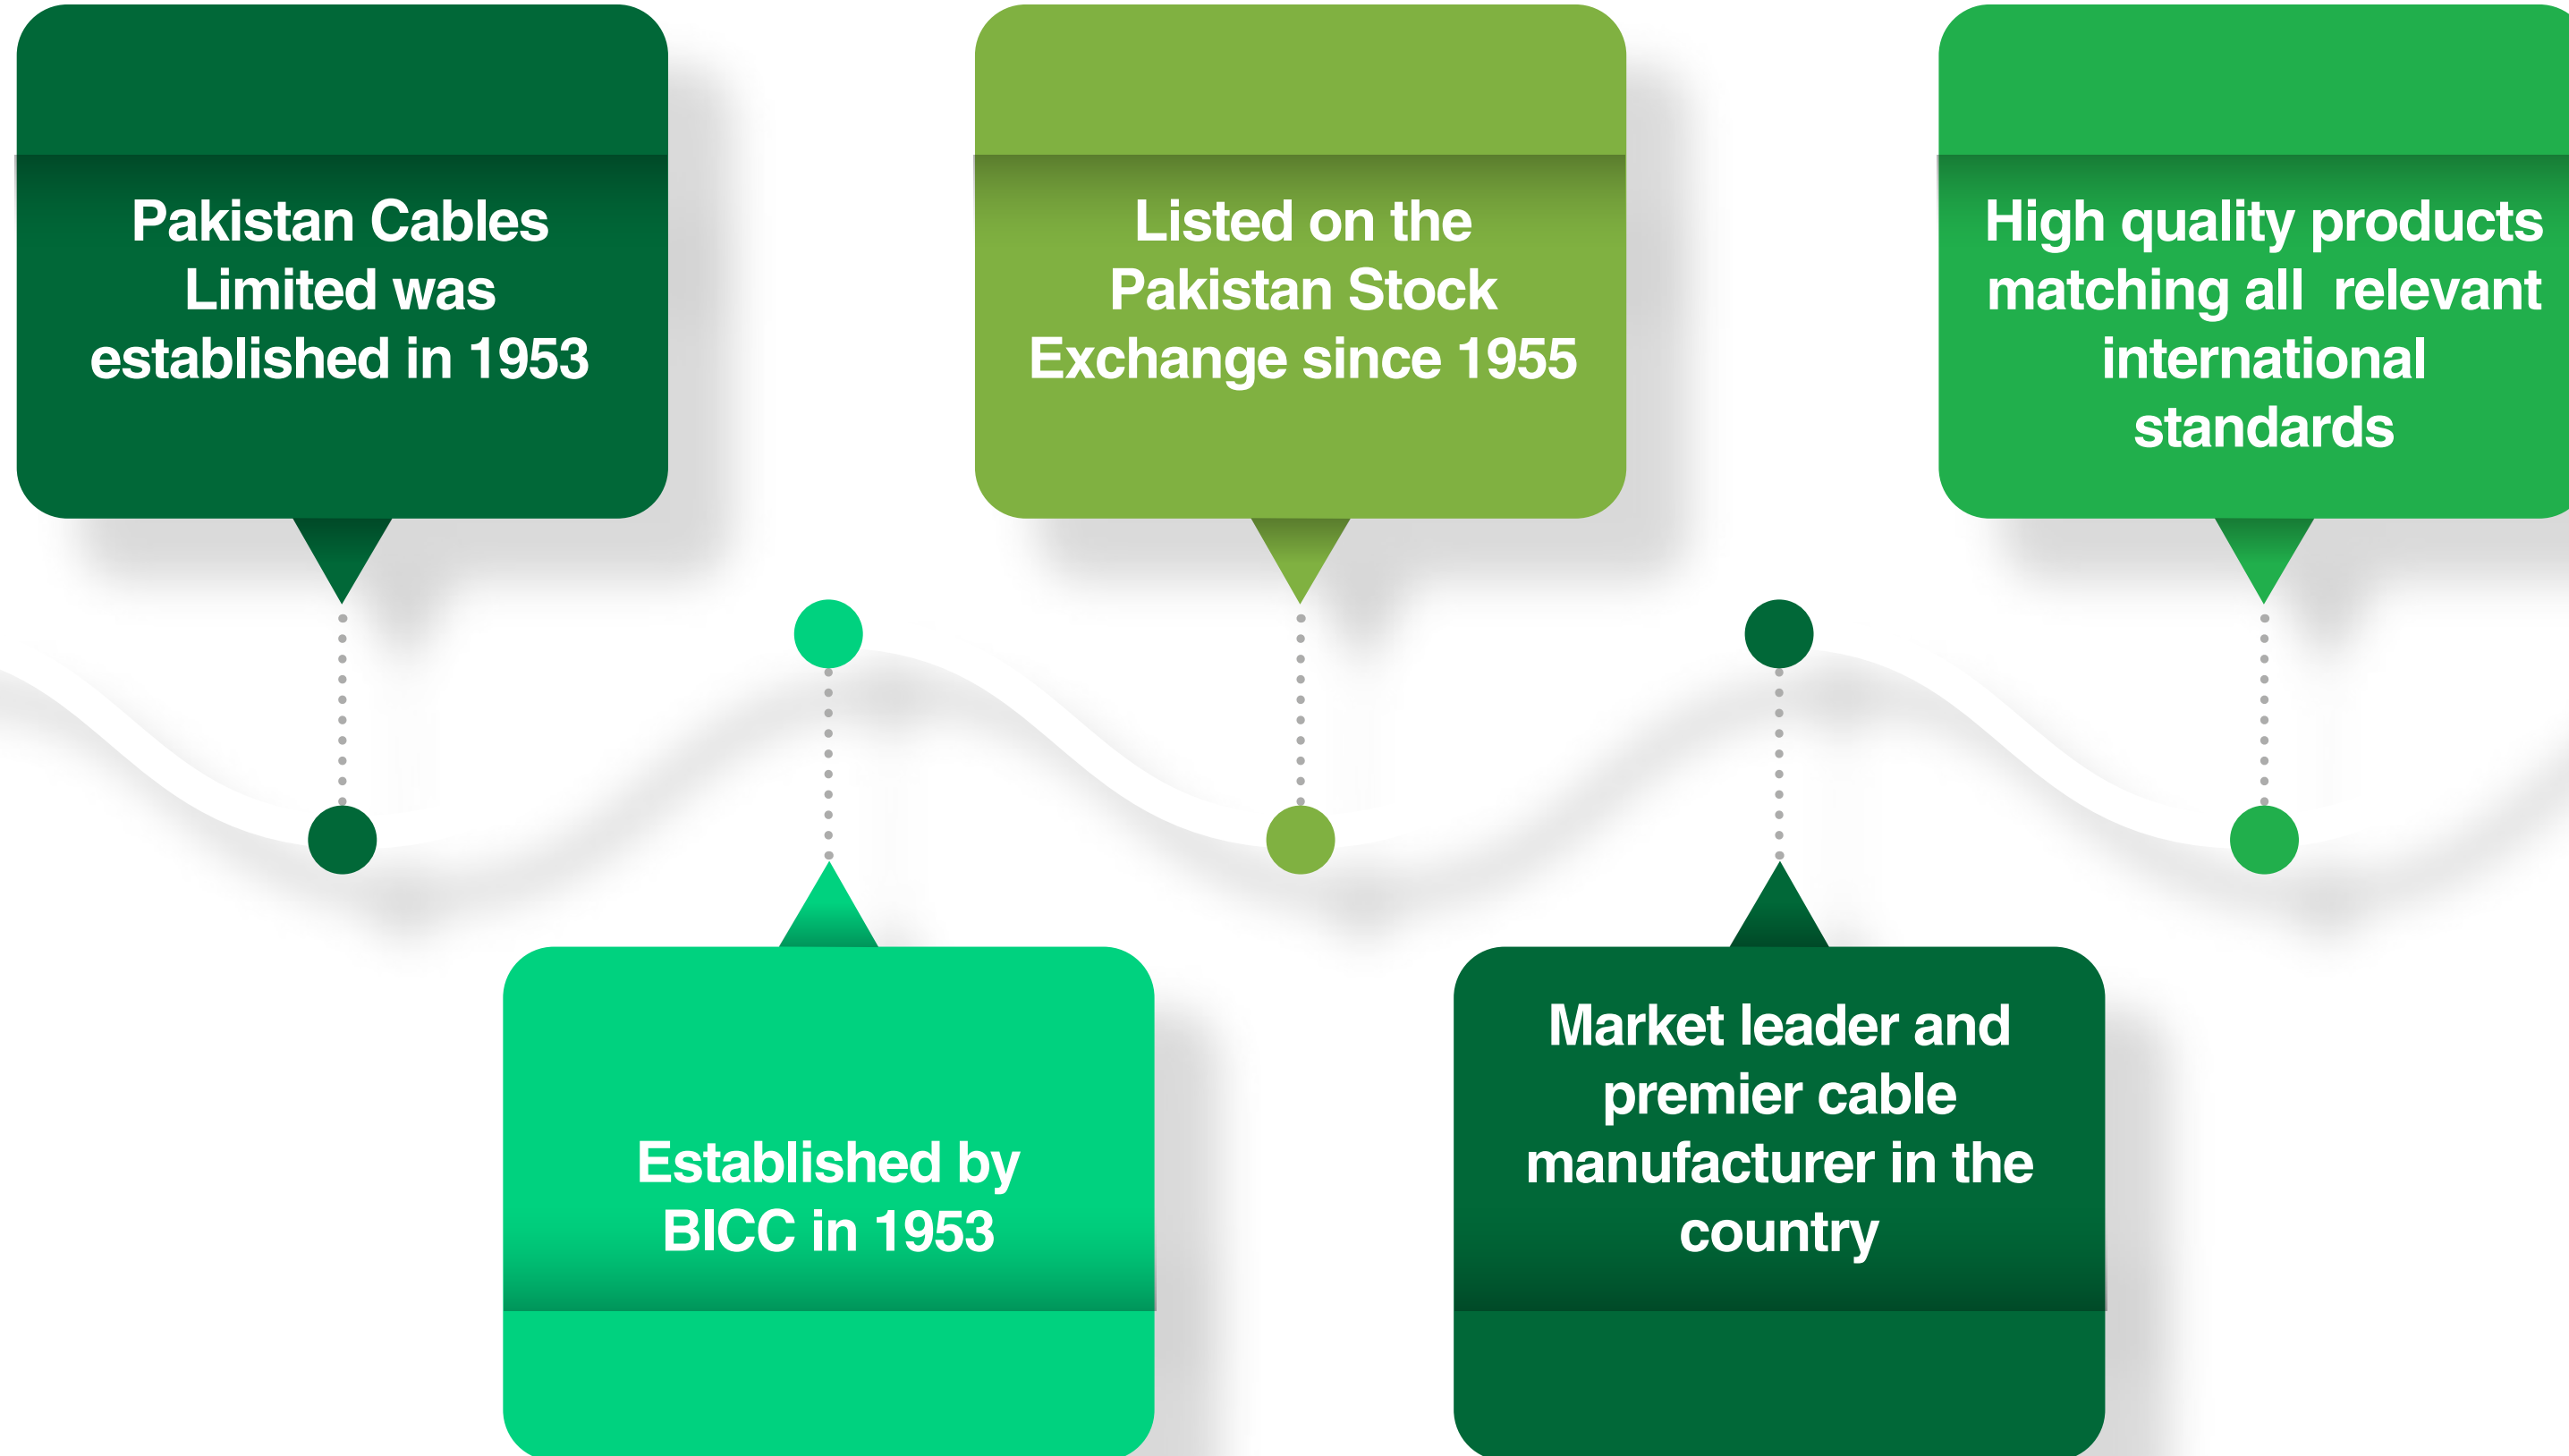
Pakistan Cables Limited was established in 1953

Established by BICC in 1953

Listed on the Pakistan Stock Exchange since 1955

Market leader and premier cable manufacturer in the country

High quality products matching all relevant international standards